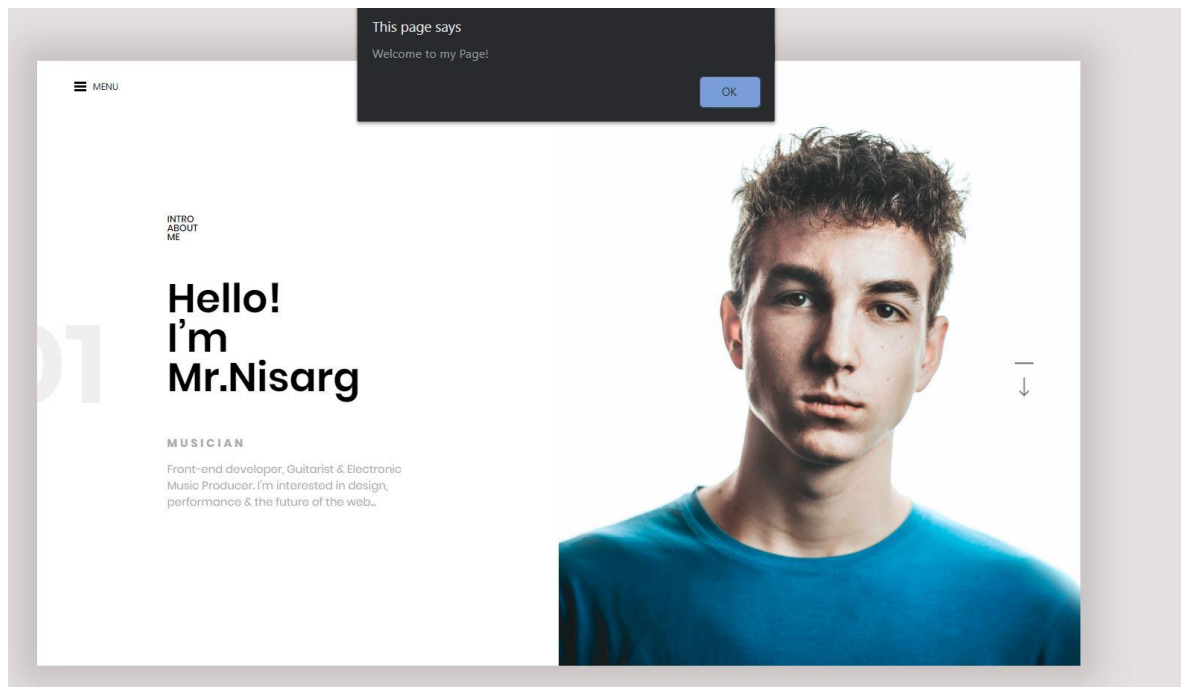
This page says

Welcome to my Page!

OK

MENU

INTRO
ABOUT
ME

01

Hello!
I'm
Mr.Nisarg

MUSICIAN

Front-end developer, Guitarist & Electronic Music Producer. I'm interested in design, performance & the future of the web...